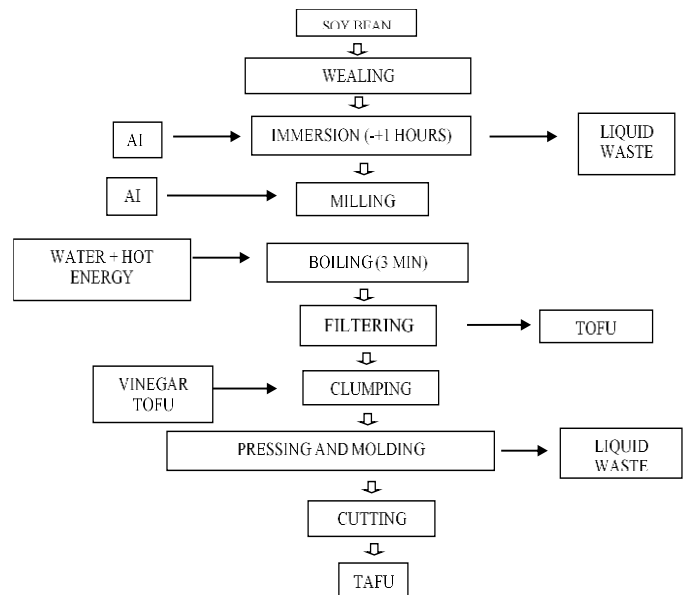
SOY BEAN

WEALING

AI

IMMERSION (-+1 HOURS)

LIQUID WASTE

AI

MILLING

WATER + HOT ENERGY

BOILING (3 MIN)

FILTERING

TOFU

VINEGAR TOFU

CLUMPING

PRESSING AND MOLDING

LIQUID WASTE

CUTTING

TAFU